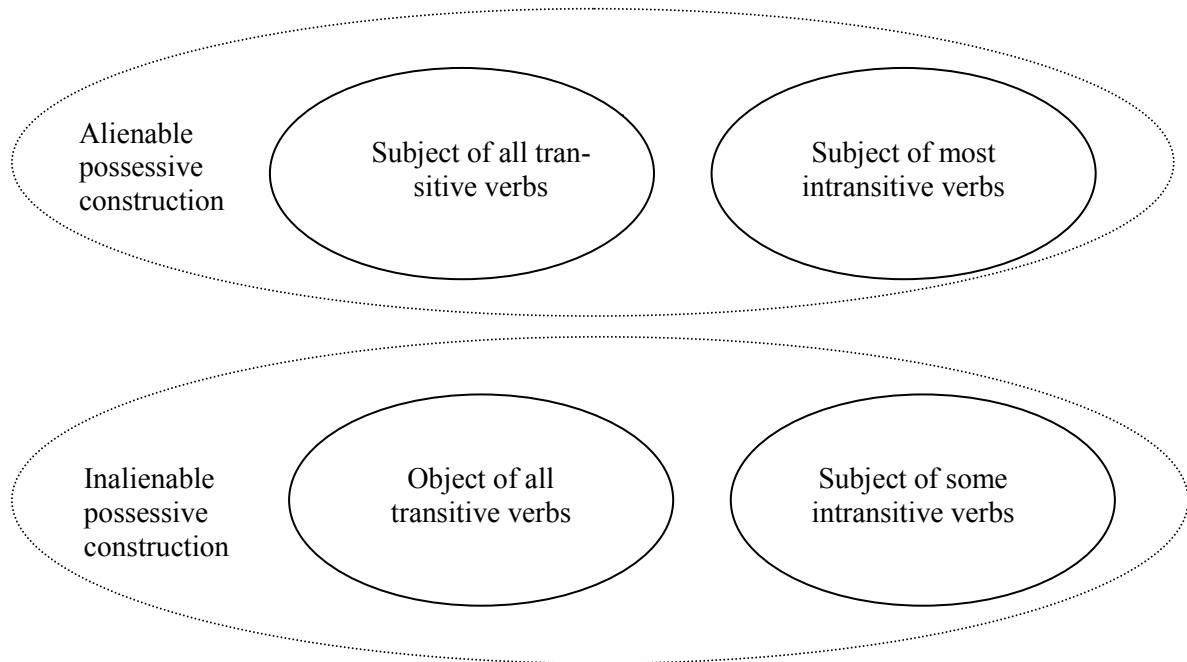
Alienable possessive construction

Subject of all transitive verbs

Subject of most intransitive verbs

Inalienable possessive construction

Object of all transitive verbs

Subject of some intransitive verbs